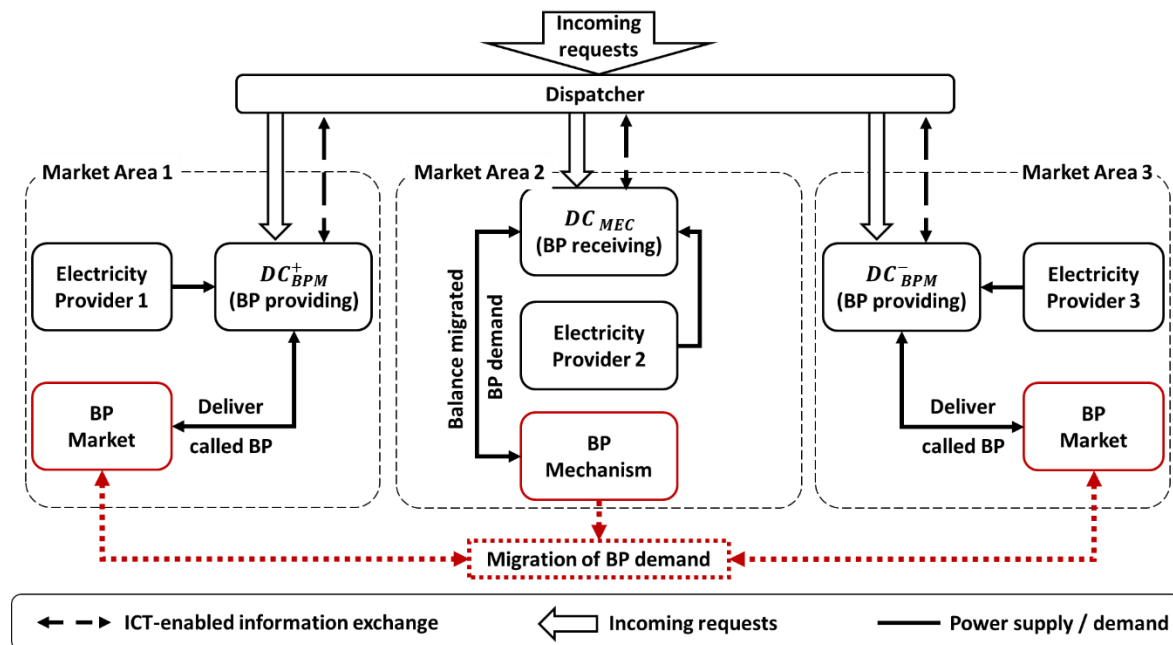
Incoming requests

Dispatcher

Market Area 1

Electricity Provider 1

$DC^{+}_{BPM}$ (BP providing)

BP Market

Deliver called BP

Market Area 2

$DC_{MEC}$ (BP receiving)

Balance migrated BP demand

Electricity Provider 2

BP Mechanism

Market Area 3

$DC^{-}_{BPM}$ (BP providing)

Electricity Provider 3

Deliver called BP

BP Market

Migration of BP demand

ICT-enabled information exchange

Incoming requests

Power supply / demand